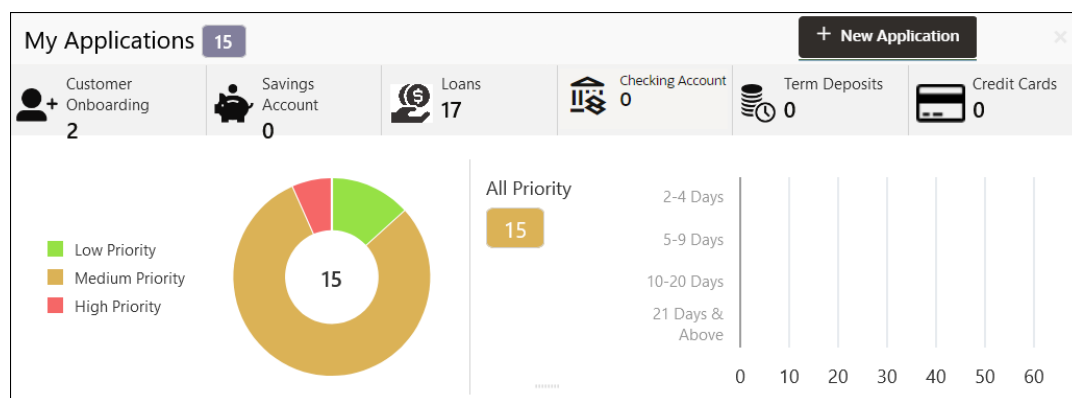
My Applications 15

+ New Application

Customer Onboarding 2

Savings Account 0

Loans 17

Checking Account 0

Term Deposits 0

Credit Cards 0

Low Priority
Medium Priority
High Priority

15

All Priority
15

2-4 Days
5-9 Days
10-20 Days
21 Days & Above

0 10 20 30 40 50 60